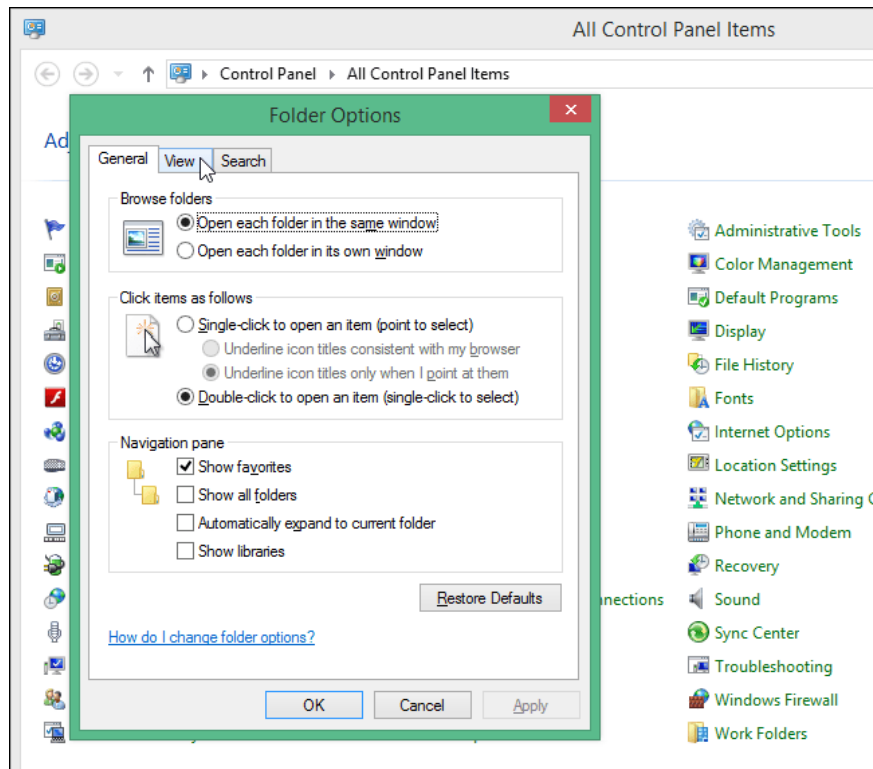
All Control Panel Items

Control Panel ▸ All Control Panel Items

Ad

Folder Options

General | View | Search

Browse folders

Open each folder in the same window

Open each folder in its own window

Click items as follows

Single-click to open an item (point to select)

Underline icon titles consistent with my browser

Underline icon titles only when I point at them

Double-click to open an item (single-click to select)

Navigation pane

Show favorites

Show all folders

Automatically expand to current folder

Show libraries

Restore Defaults

How do I change folder options?

OK | Cancel | Apply

nnections

Administrative Tools
Color Management
Default Programs
Display
File History
Fonts
Internet Options
Location Settings
Network and Sharing C
Phone and Modem
Recovery
Sound
Sync Center
Troubleshooting
Windows Firewall
Work Folders